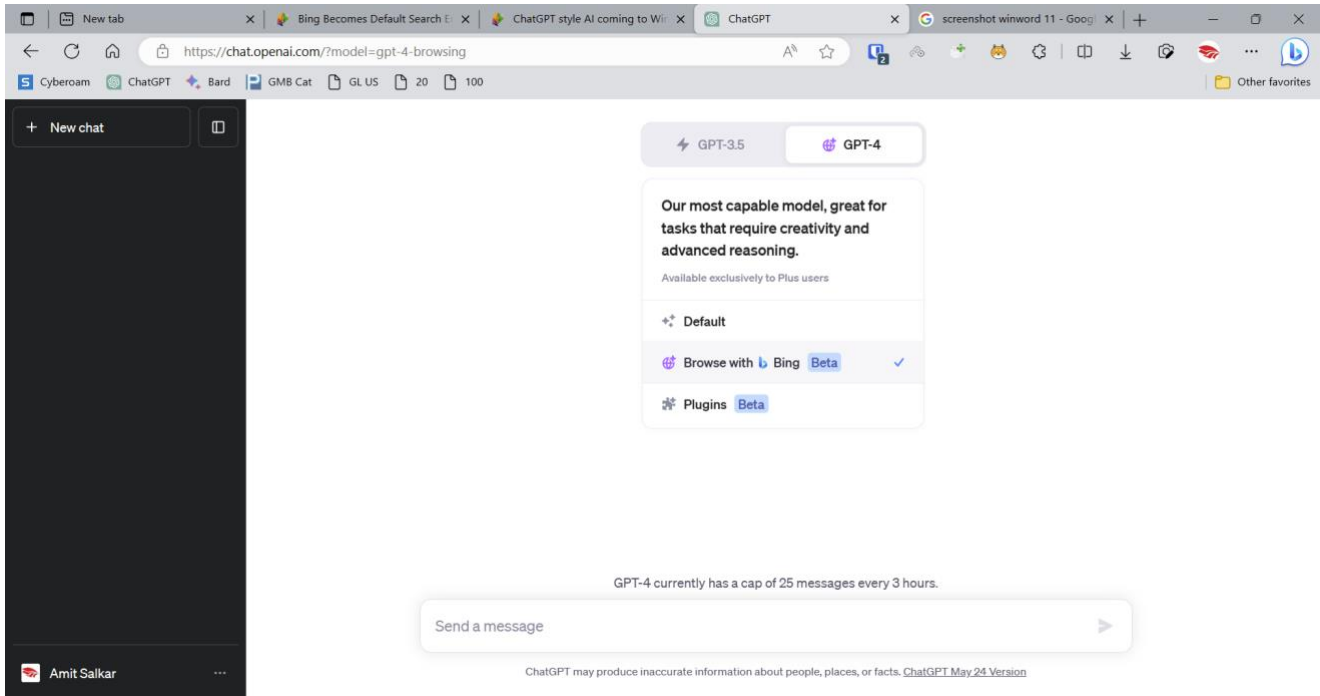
New tab
Bing Becomes Default Search E
ChatGPT style AI coming to Wi
ChatGPT
screenshot winword 11 - Googl

https://chat.openai.com/?model=gpt-4-browsing

Cyberoam ChatGPT Bard GMB Cat GL US 20 100
Other favorites

+ New chat

GPT-3.5
GPT-4

Our most capable model, great for tasks that require creativity and advanced reasoning.

Available exclusively to Plus users

Default

Browse with Bing Beta

Plugins Beta

GPT-4 currently has a cap of 25 messages every 3 hours.

Send a message

ChatGPT may produce inaccurate information about people, places, or facts. ChatGPT May 24 Version

Amit Salkar